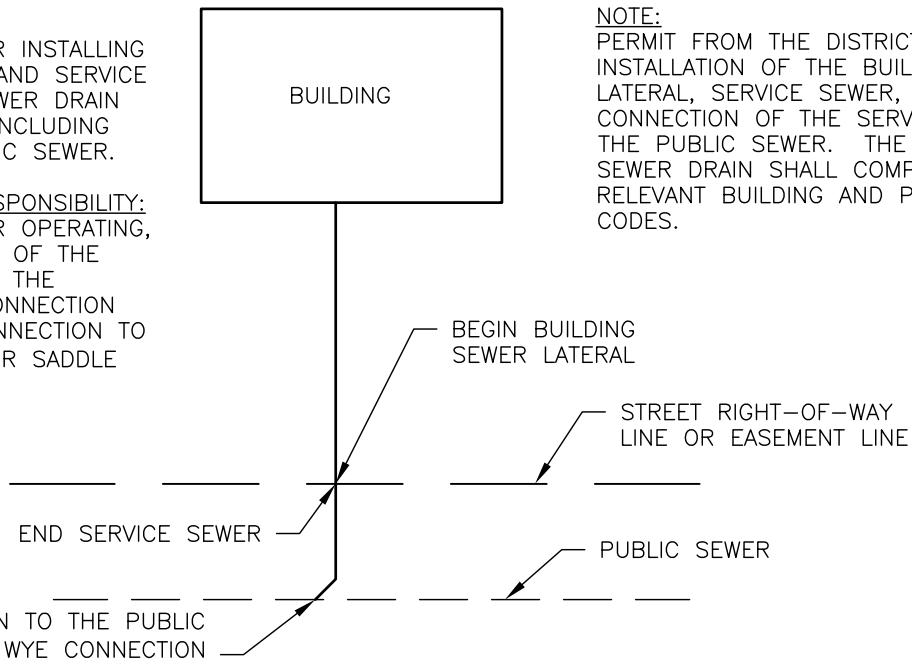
R INSTALLING
AND SERVICE
WER DRAIN
NCLUDING
C SEWER.

SPONSIBILITY:
R OPERATING,
OF THE
THE
ONNECTION
NNECTION TO
R SADDLE

BUILDING

NOTE:
PERMIT FROM THE DISTRICT
INSTALLATION OF THE BUIL
LATERAL, SERVICE SEWER,
CONNECTION OF THE SERV
THE PUBLIC SEWER. THE
SEWER DRAIN SHALL COMP
RELEVANT BUILDING AND P
CODES.

BEGIN BUILDING SEWER LATERAL

STREET RIGHT–OF–WAY LINE OR EASEMENT LINE

END SERVICE SEWER

PUBLIC SEWER

N TO THE PUBLIC
WYE CONNECTION